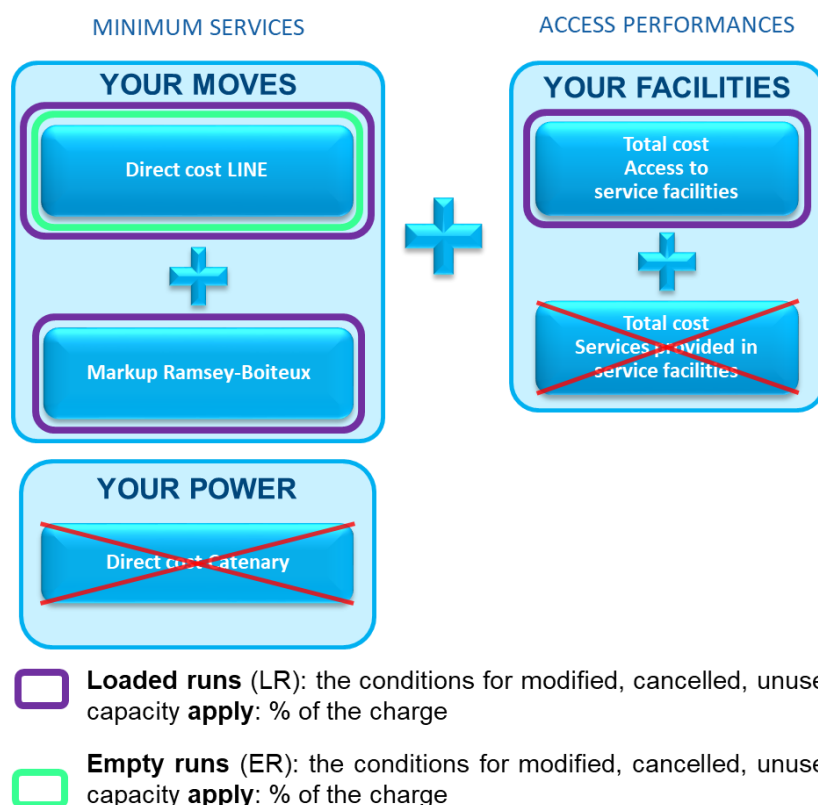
MINIMUM SERVICES

ACCESS PERFORMANCES

YOUR MOVES

Direct cost LINE

Markup Ramsey-Boiteux

YOUR FACILITIES

Total cost
Access to
service facilities

Total cost
Services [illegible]vided in
service facilities

YOUR POWER

Direct c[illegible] Catenary

**Loaded runs** (LR): the conditions for modified, cancelled, unus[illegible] capacity **apply**: % of the charge

**Empty runs** (ER): the conditions for modified, cancelled, unus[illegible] capacity **apply**: % of the charge